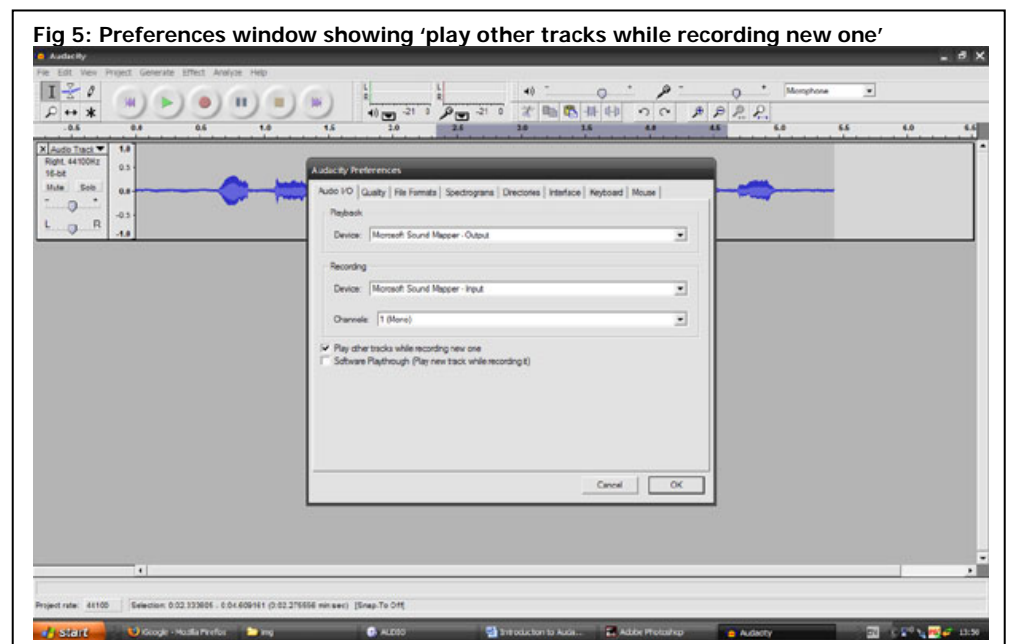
Fig 5: Preferences window showing 'play other tracks while recording new one'

Audacity

File Edit View Project Generate Effect Analyze Help

Microphone

-0.5 0.0 0.5 1.0 1.5 2.0 2.5 3.0 3.5 4.0 4.5 5.0 5.5 6.0 6.5

Audio Track
Right, 44100Hz
16-bit
Mute Solo
L R

1.0
0.5
0.0
-0.5
-1.0

Audacity Preferences

Audio I/O | Quality | File Formats | Spectrograms | Directories | Interface | Keyboard | Mouse

Playback
Device: Microsoft Sound Mapper - Output

Recording
Device: Microsoft Sound Mapper - Input
Channels: 1 (Mono)

Play other tracks while recording new one
Software Playthrough (Play new track while recording it)

Cancel OK

Project rate: 44100 Selection: 0:02.333605 - 0:04.609161 (0:02.275556 min:sec) [Snap-To Off]

start Google - Mozilla Firefox img AUDIO Introduction to Auda... Adobe Photoshop Audacity 13:50